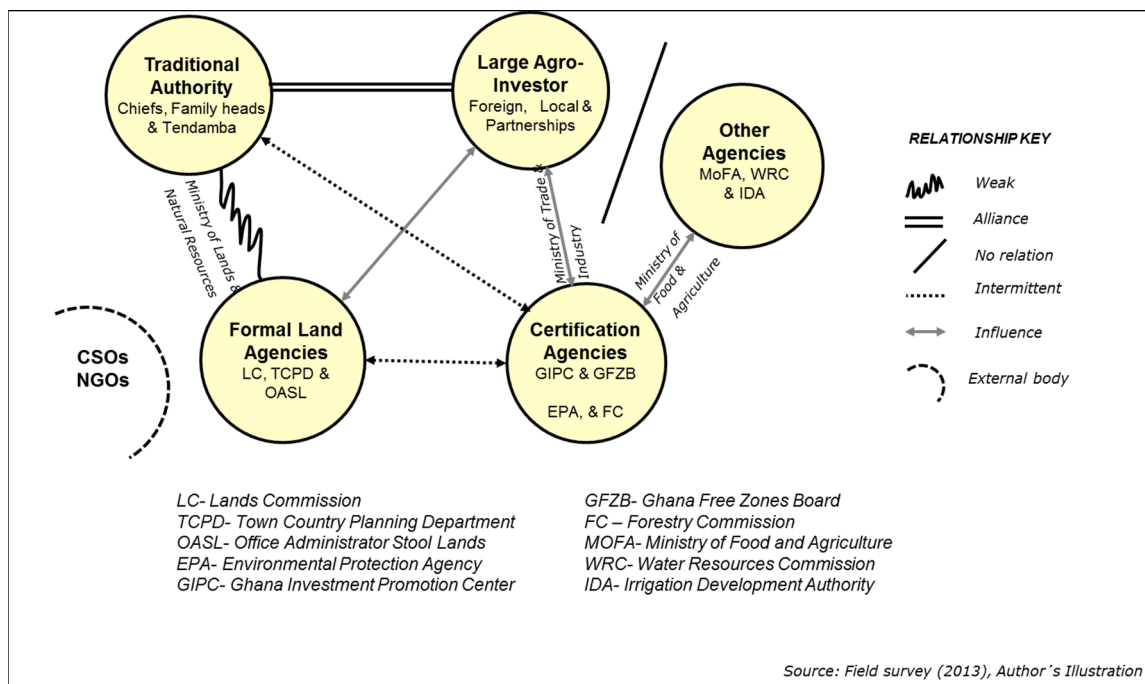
Traditional Authority
Chiefs, Family heads & Tendamba

Large Agro-Investor
Foreign, Local & Partnerships

Other Agencies
MoFA, WRC & IDA

RELATIONSHIP KEY
Weak
Alliance
No relation
Intermittent
Influence
External body

Ministry of Lands & Natural Resources

Ministry of Trade & Industry

Ministry of Food & Agriculture

CSOs
NGOs

Formal Land Agencies
LC, TCPD & OASL

Certification Agencies
GIPC & GFZB
EPA, & FC

LC- Lands Commission
TCPD- Town Country Planning Department
OASL- Office Administrator Stool Lands
EPA- Environmental Protection Agency
GIPC- Ghana Investment Promotion Center

GFZB- Ghana Free Zones Board
FC – Forestry Commission
MOFA- Ministry of Food and Agriculture
WRC- Water Resources Commission
IDA- Irrigation Development Authority

Source: Field survey (2013), Author's Illustration